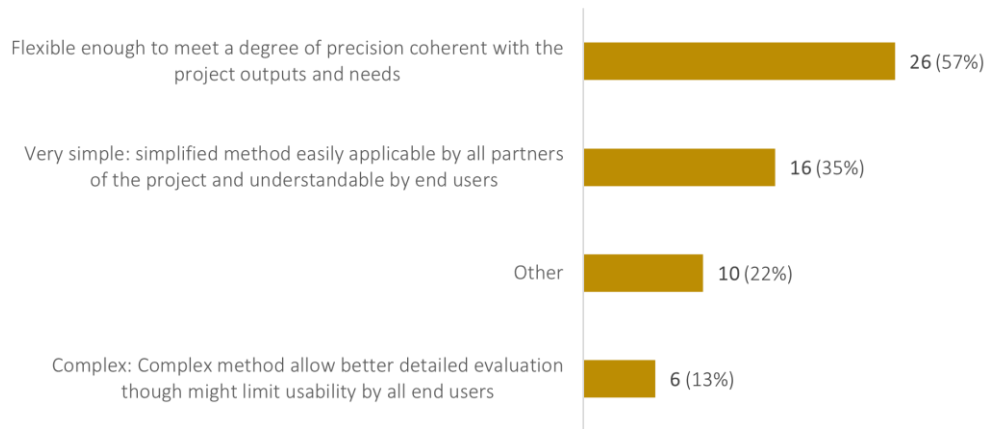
Flexible enough to meet a degree of precision coherent with the project outputs and needs

26 (57%)

Very simple: simplified method easily applicable by all partners of the project and understandable by end users

16 (35%)

Other

10 (22%)

Complex: Complex method allow better detailed evaluation though might limit usability by all end users

6 (13%)